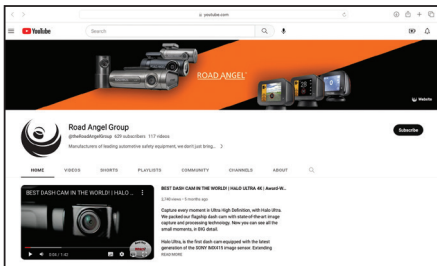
youtube.com

YouTube

Search

ROAD ANGEL

Website

Road Angel Group

@theRoadAngelGroup 625 subscribers 117 videos

Manufacturers of leading automotive safety equipment, we don't just sell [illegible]

Subscribe

HOME VIDEOS SHORTS PLAYLISTS COMMUNITY CHANNELS ABOUT

BEST DASH-CAM IN THE WORLD! | HALO ...

0:00 / 1:42

BEST DASH CAM IN THE WORLD! | HALO ULTRA 4K | Award-W...

3,749 views • 5 months ago

Capture every moment in Ultra High Definition, with Halo Ultra. We packed our flagship dash cam with state-of-the-art image capture and processing technology. Now you can see all the small moments, in BIG detail.

Halo Ultra, is the first dash cam equipped with the latest generation of the SONY IMX415 image sensor. Extending

READ MORE